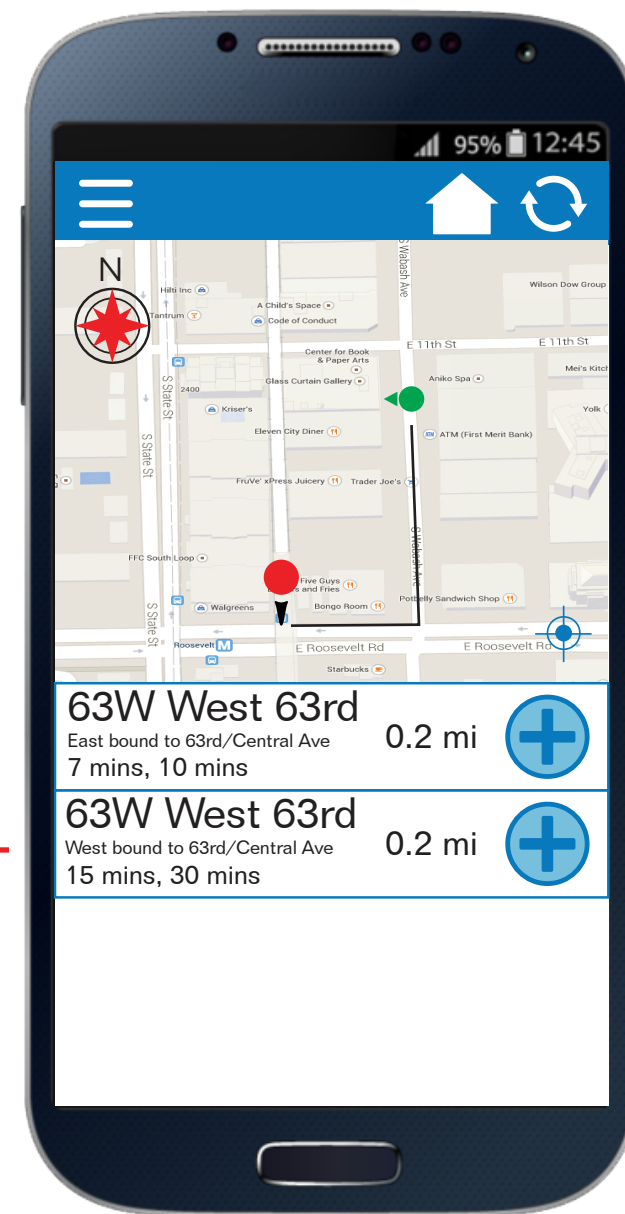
95% 12:45

N

Hilti Inc
Tantrum
A Child's Space
Code of Conduct
S Wabash Ave
Wilson Dow Group
E 11th St
E 11th St
Center for Book & Paper Arts
Glass Curtain Gallery
Aniko Spa
Mei's Kitch
S State St
2400
Kriser's
Yolk
Eleven City Diner
ATM (First Merit Bank)
S State St
FruVe' xPress Juicery
Trader Joe's
S Wabash Ave
FFC South Loop
Five Guys Burgers and Fries
Walgreens
Bongo Room
Potbelly Sandwich Shop
S State St
Roosevelt
E Roosevelt Rd
E Roosevelt Rd
Starbucks

63W West 63rd
East bound to 63rd/Central Ave
7 mins, 10 mins
0.2 mi

63W West 63rd
West bound to 63rd/Central Ave
15 mins, 30 mins
0.2 mi